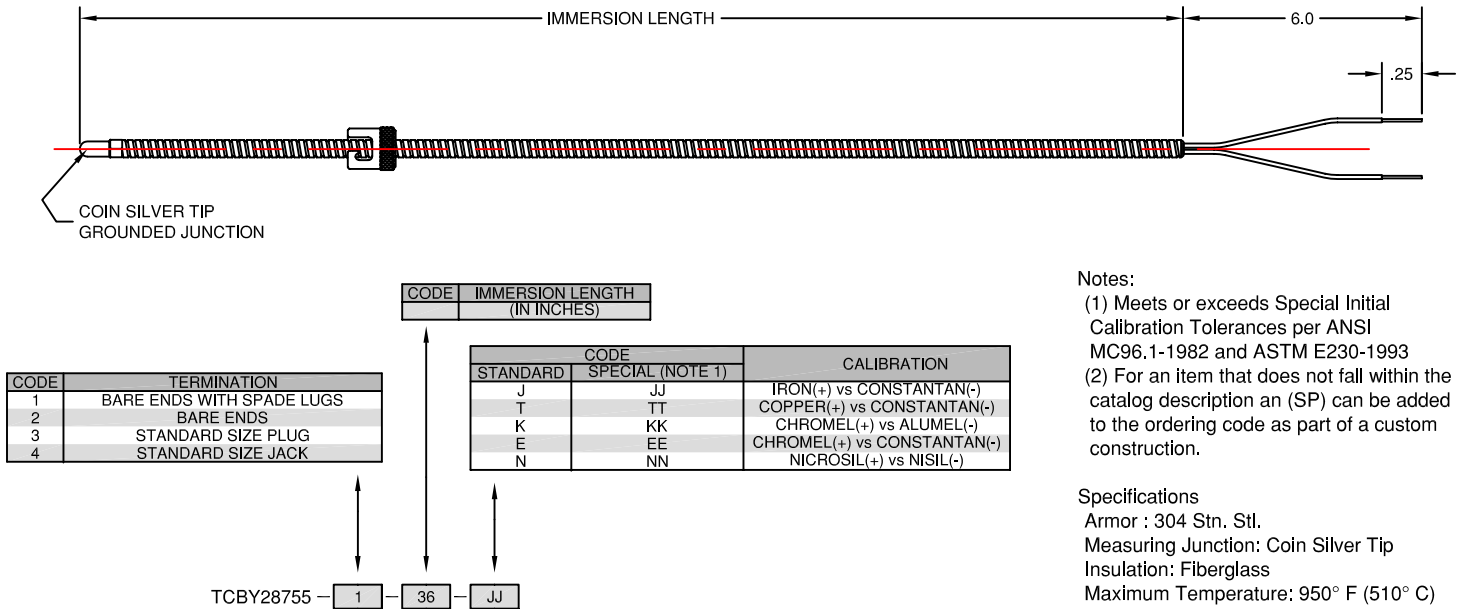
IMMERSION LENGTH

6.0

.25

COIN SILVER TIP
GROUNDED JUNCTION

| CODE | IMMERSION LENGTH (IN INCHES) |
|---|---|

| CODE | TERMINATION |
|---|---|
| 1 | BARE ENDS WITH SPADE LUGS |
| 2 | BARE ENDS |
| 3 | STANDARD SIZE PLUG |
| 4 | STANDARD SIZE JACK |

| CODE STANDARD | CODE SPECIAL (NOTE 1) | CALIBRATION |
|---|---|---|
| J | JJ | IRON(+) vs CONSTANTAN(-) |
| T | TT | COPPER(+) vs CONSTANTAN(-) |
| K | KK | CHROMEL(+) vs ALUMEL(-) |
| E | EE | CHROMEL(+) vs CONSTANTAN(-) |
| N | NN | NICROSIL(+) vs NISIL(-) |

TCBY28755 – 1 – 36 – JJ

Notes:
(1) Meets or exceeds Special Initial Calibration Tolerances per ANSI MC96.1-1982 and ASTM E230-1993
(2) For an item that does not fall within the catalog description an (SP) can be added to the ordering code as part of a custom construction.

Specifications
Armor : 304 Stn. Stl.
Measuring Junction: Coin Silver Tip
Insulation: Fiberglass
Maximum Temperature: 950° F (510° C)